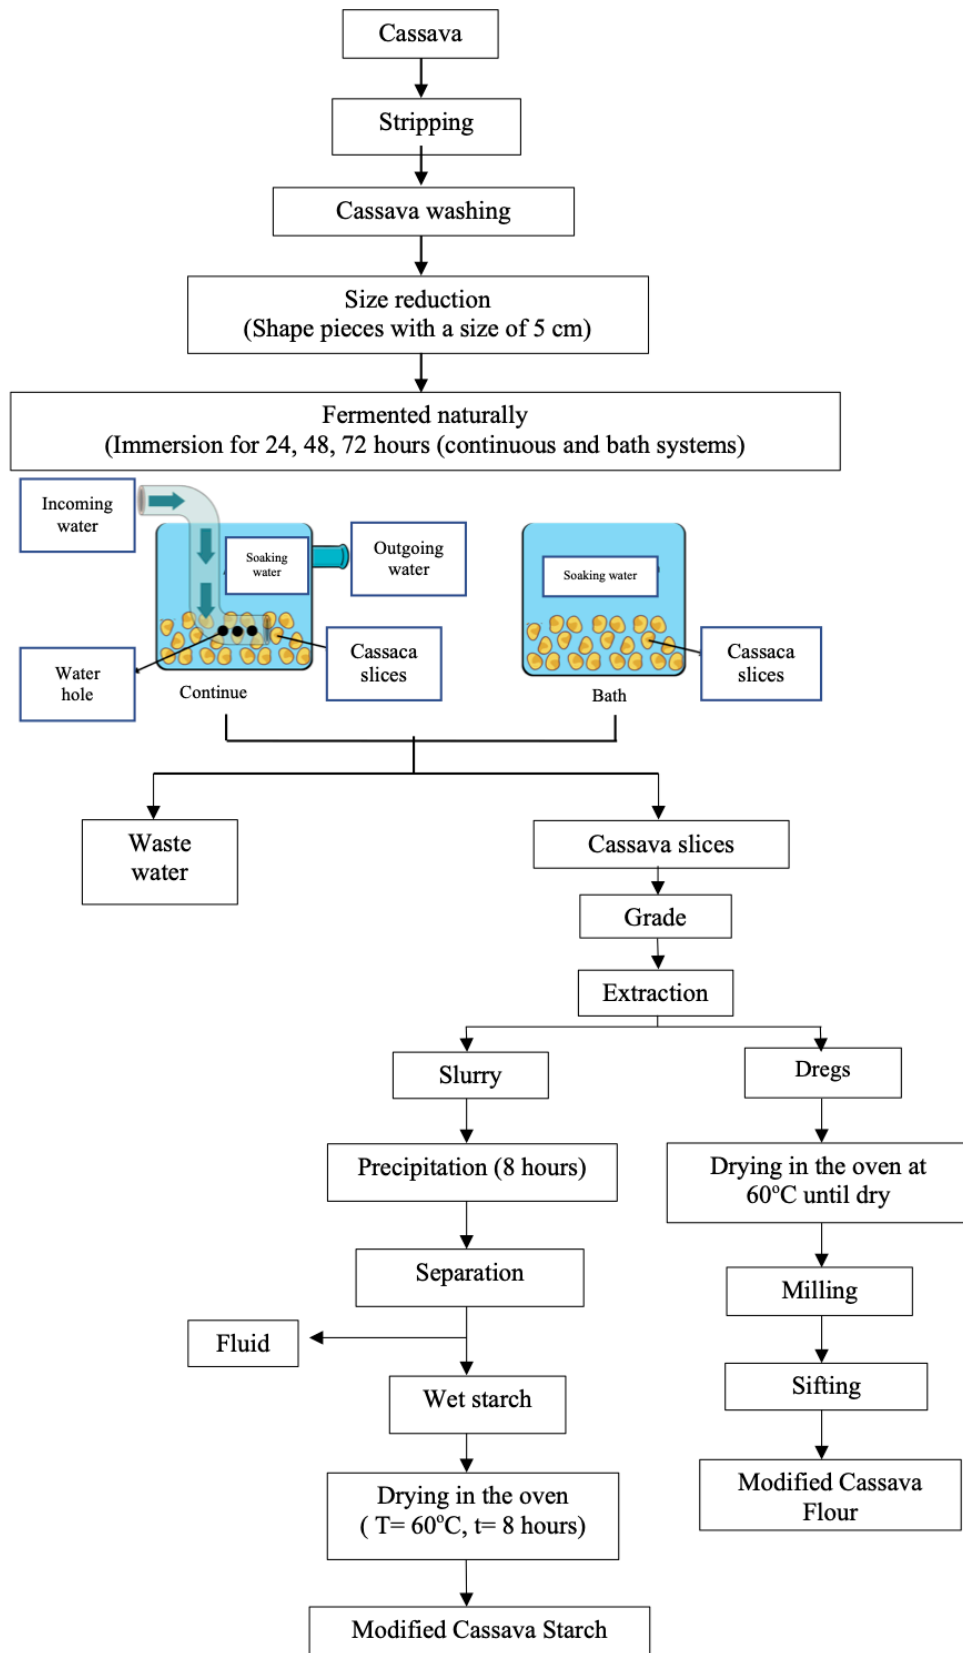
Cassava

Stripping

Cassava washing

Size reduction
(Shape pieces with a size of 5 cm)

Fermented naturally
(Immersion for 24, 48, 72 hours (continuous and bath systems)

Incoming water

Soaking water

Outgoing water

Water hole

Cassaca slices

Continue

Soaking water

Cassaca slices

Bath

Waste water

Cassava slices

Grade

Extraction

Slurry

Dregs

Precipitation (8 hours)

Drying in the oven at 60°C until dry

Separation

Milling

Fluid

Wet starch

Sifting

Modified Cassava Flour

Drying in the oven
( T= 60°C, t= 8 hours)

Modified Cassava Starch